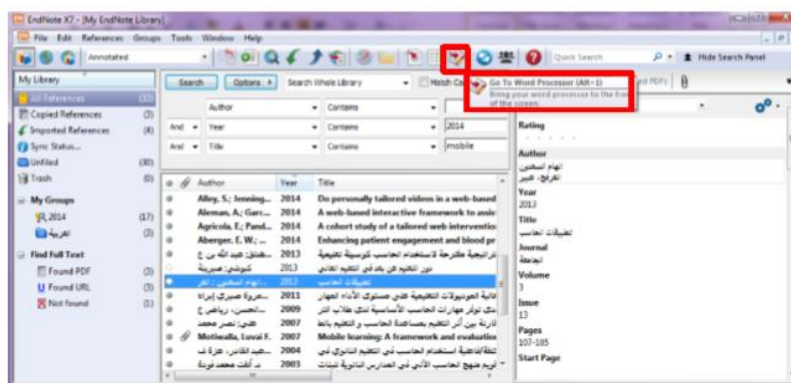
EndNote X7 - [My EndNote Library]
File Edit References Groups Tools Window Help
Annotated
Quick Search
Hide Search Panel
My Library
All References (33)
Copied References (3)
Imported References (4)
Sync Status...
Unfiled (30)
Trash (0)
My Groups
2014 (17)
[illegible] (3)
Find Full Text
Found PDF (3)
Found URL (3)
Not found (1)
Search
Options
Search Whole Library
Match Ca
Go To Word Processor (Alt+1)
Bring your word processor to the front of the screen.
ed PDFs
Author Contains
And Year Contains 2014
And Title Contains mobile
Author Year Title
Alley, S.; Jenning... 2014 Do personally tailored videos in a web-based
Aleman, A.; Garc... 2014 A web-based interactive framework to assis
Agricola, E.; Pand... 2014 A cohort study of a tailored web interventio
Aberger, E. W.; ... 2014 Enhancing patient engagement and blood pr
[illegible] 2013 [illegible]
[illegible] 2013 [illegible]
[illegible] 2013 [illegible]
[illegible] 2011 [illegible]
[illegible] 2009 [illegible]
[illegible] 2007 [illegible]
Motiwalla, Luvai F. 2007 Mobile learning: A framework and evaluatio
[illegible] 2004 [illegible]
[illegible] 2003 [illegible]
Rating
Author
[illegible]
Year
2013
Title
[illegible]
Journal
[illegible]
Volume
3
Issue
13
Pages
107-105
Start Page